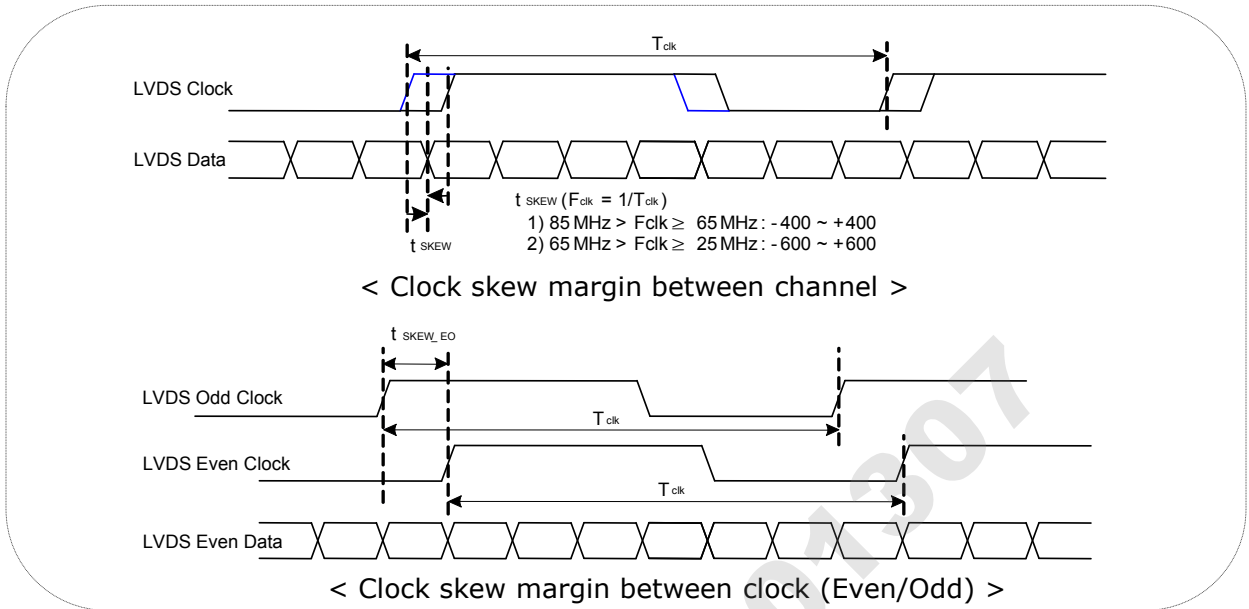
$T_{clk}$

LVDS Clock

LVDS Data

$t_{SKEW}$ ($F_{clk}$ = $1/T_{clk}$)
1) 85 MHz > Fclk ≥ 65 MHz : -400 ~ +400
2) 65 MHz > Fclk ≥ 25 MHz : -600 ~ +600

$t_{SKEW}$

< Clock skew margin between channel >

$t_{SKEW\_EO}$

LVDS Odd Clock

$T_{clk}$

LVDS Even Clock

$T_{clk}$

LVDS Even Data

< Clock skew margin between clock (Even/Odd) >

01307